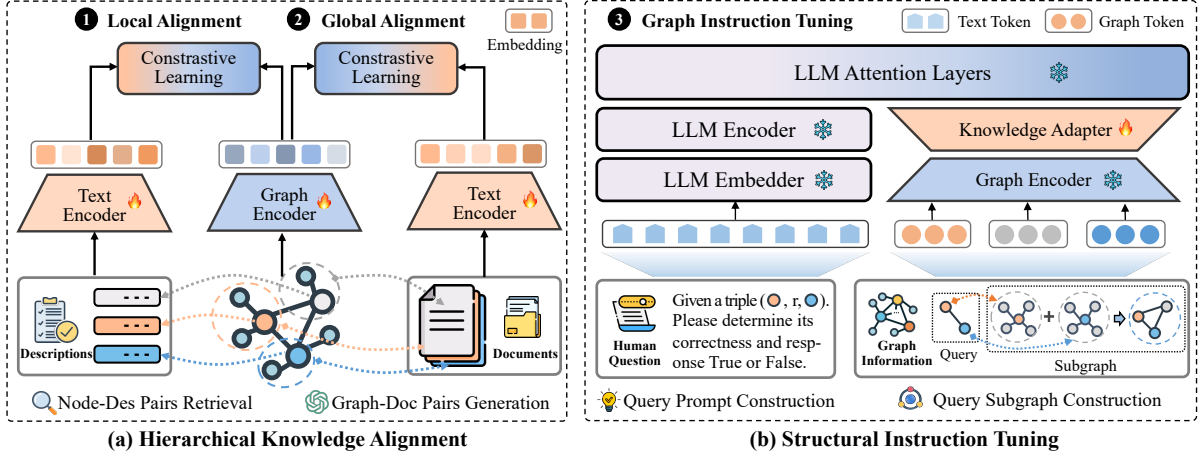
1 Local Alignment

2 Global Alignment

Embedding

Constrastive Learning

Constrastive Learning

Text Encoder

Graph Encoder

Text Encoder

Descriptions

Documents

Node-Des Pairs Retrieval

Graph-Doc Pairs Generation

(a) Hierarchical Knowledge Alignment

3 Graph Instruction Tuning

Text Token

Graph Token

LLM Attention Layers

LLM Encoder

Knowledge Adapter

LLM Embedder

Graph Encoder

Human Question

Given a triple ( , r, ). Please determine its correctness and response True or False.

Graph Information

Query

Subgraph

Query Prompt Construction

Query Subgraph Construction

(b) Structural Instruction Tuning